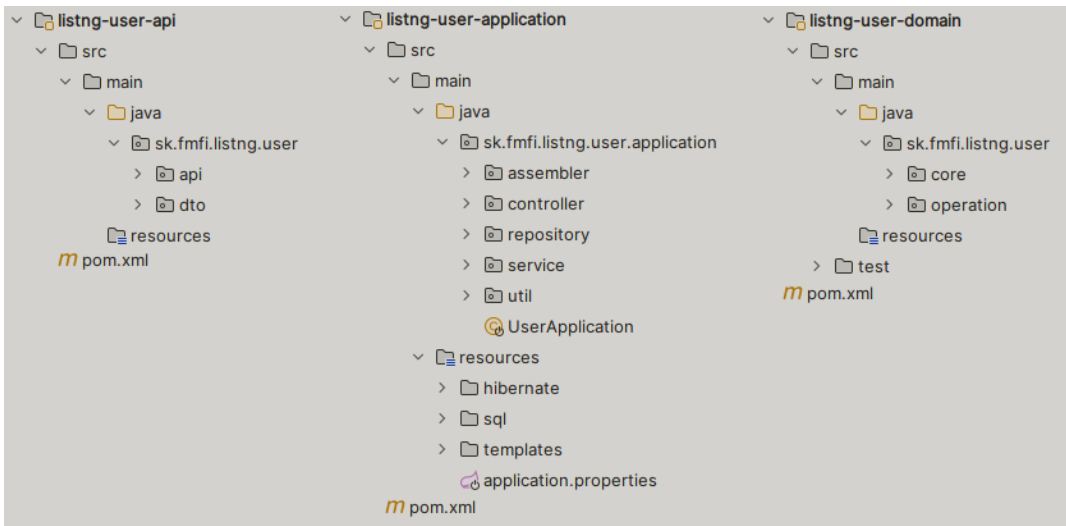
listng-user-api
src
main
java
sk.fmfi.listng.user
api
dto
resources
pom.xml

listng-user-application
src
main
java
sk.fmfi.listng.user.application
assembler
controller
repository
service
util
UserApplication
resources
hibernate
sql
templates
application.properties
pom.xml

listng-user-domain
src
main
java
sk.fmfi.listng.user
core
operation
resources
test
pom.xml